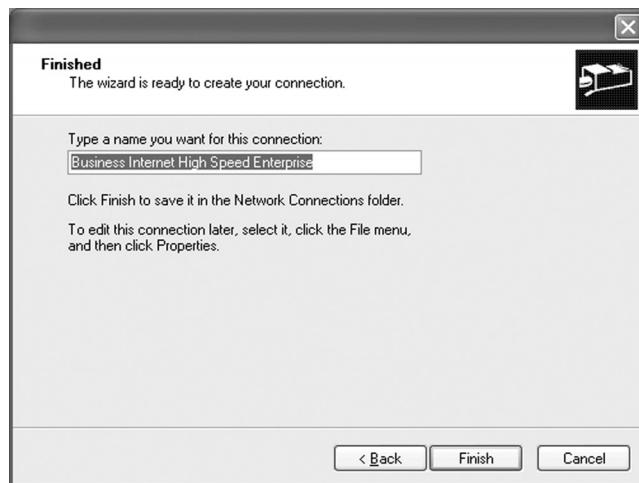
Finished
The wizard is ready to create your connection.

Type a name you want for this connection:
Business Internet High Speed Enterprise

Click Finish to save it in the Network Connections folder.

To edit this connection later, select it, click the File menu, and then click Properties.

< Back
Finish
Cancel